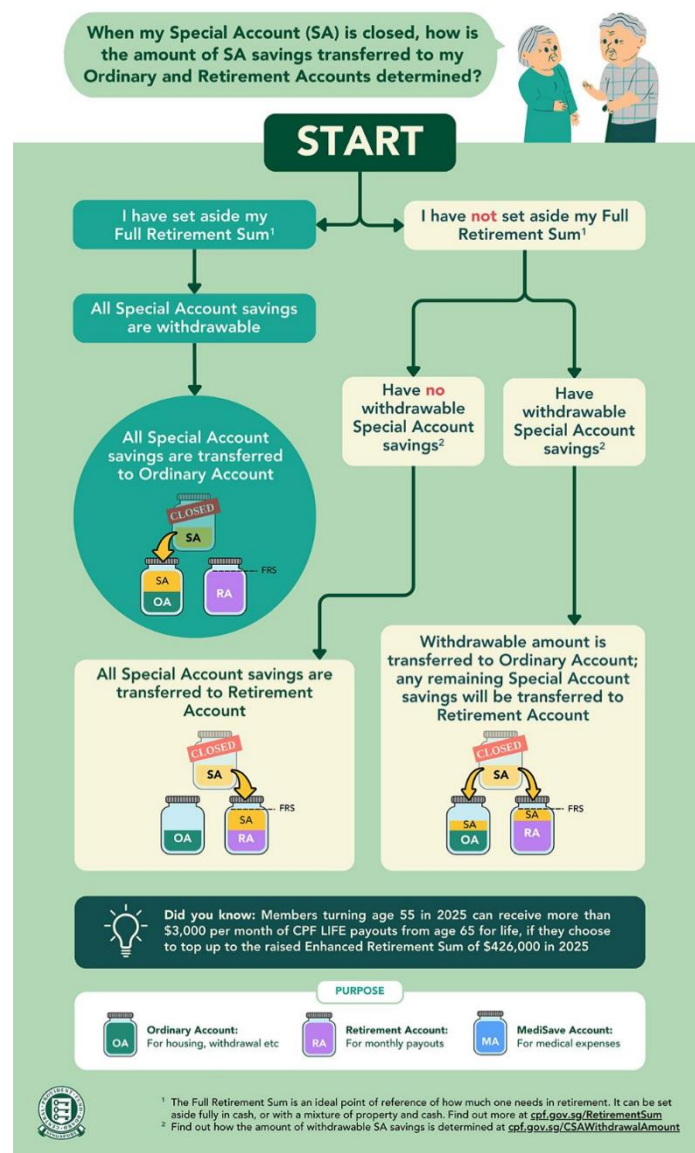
When my Special Account (SA) is closed, how is the amount of SA savings transferred to my Ordinary and Retirement Accounts determined?

START

I have set aside my Full Retirement Sum$^1$

I have not set aside my Full Retirement Sum$^1$

All Special Account savings are withdrawable

Have no withdrawable Special Account savings$^2$

Have withdrawable Special Account savings$^2$

All Special Account savings are transferred to Ordinary Account

CLOSED

SA

SA

OA

RA

FRS

All Special Account savings are transferred to Retirement Account

CLOSED

SA

OA

SA

RA

FRS

Withdrawable amount is transferred to Ordinary Account; any remaining Special Account savings will be transferred to Retirement Account

CLOSED

SA

SA

OA

SA

RA

FRS

Did you know: Members turning age 55 in 2025 can receive more than $3,000 per month of CPF LIFE payouts from age 65 for life, if they choose to top up to the raised Enhanced Retirement Sum of $426,000 in 2025

PURPOSE

OA Ordinary Account: For housing, withdrawal etc

RA Retirement Account: For monthly payouts

MA MediSave Account: For medical expenses

$^1$ The Full Retirement Sum is an ideal point of reference of how much one needs in retirement. It can be set aside fully in cash, or with a mixture of property and cash. Find out more at cpf.gov.sg/RetirementSum
$^2$ Find out how the amount of withdrawable SA savings is determined at cpf.gov.sg/CSAWithdrawalAmount